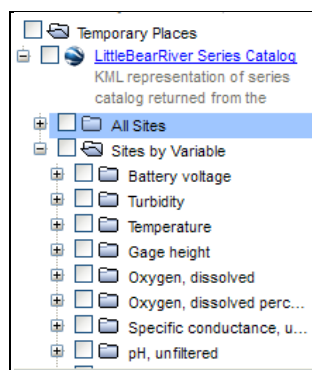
Temporary Places
LittleBearRiver Series Catalog
KML representation of series catalog returned from the
All Sites
Sites by Variable
Battery voltage
Turbidity
Temperature
Gage height
Oxygen, dissolved
Oxygen, dissolved perc...
Specific conductance, u...
pH, unfiltered